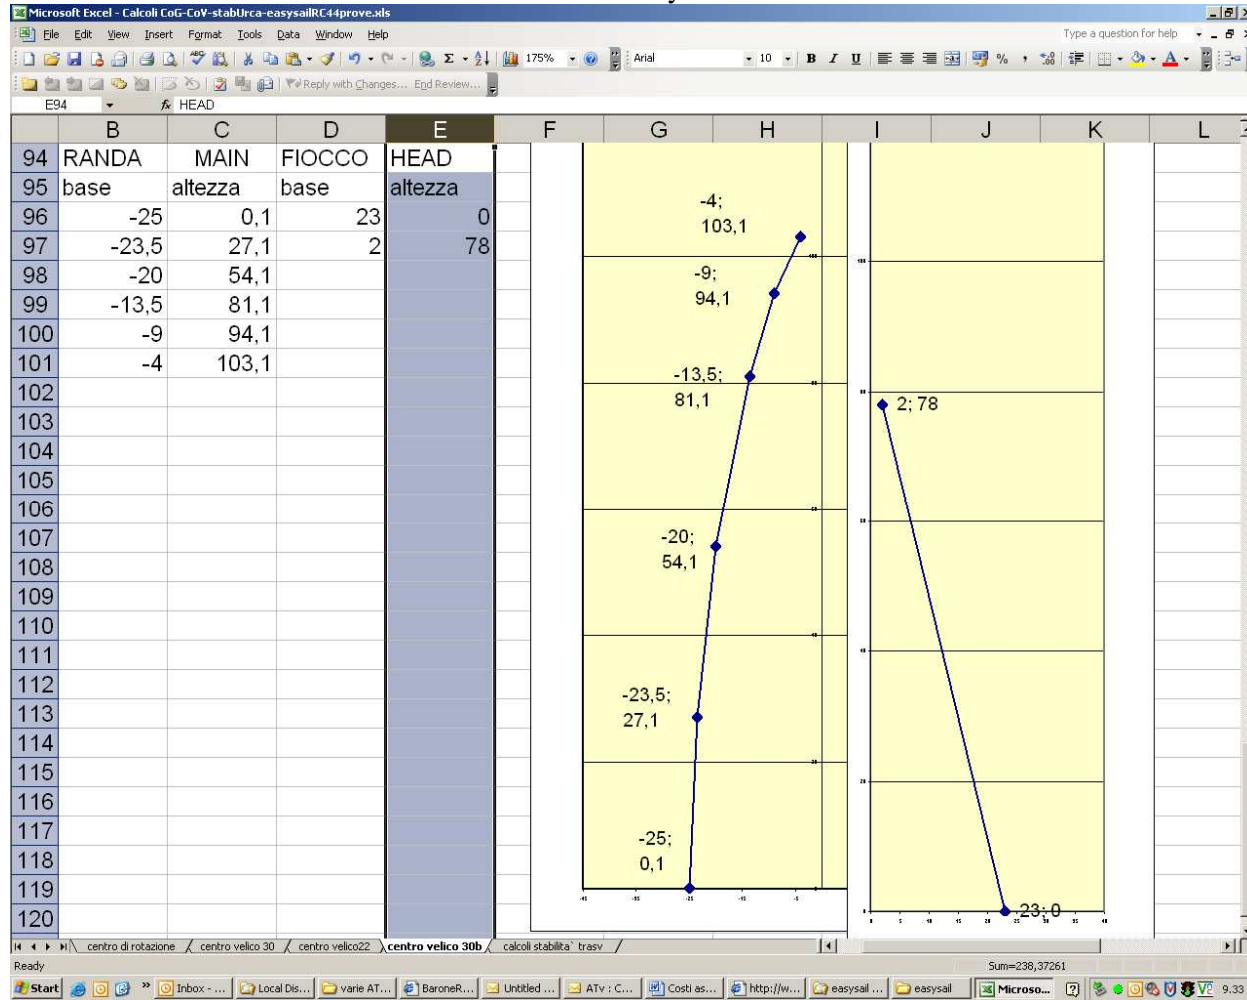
Microsoft Excel - Calcoli CoG-CoV-stabUrca-easysailRC44prove.xls

File Edit View Insert Format Tools Data Window Help

Type a question for help

175% Arial 10 B I U %

Reply with Changes... End Review...

E94 HEAD

| | B | C | D | E |
|---|---|---|---|---|
| 94 | RANDA | MAIN | FIOCCO | HEAD |
| 95 | base | altezza | base | altezza |
| 96 | -25 | 0,1 | 23 | 0 |
| 97 | -23,5 | 27,1 | 2 | 78 |
| 98 | -20 | 54,1 | | |
| 99 | -13,5 | 81,1 | | |
| 100 | -9 | 94,1 | | |
| 101 | -4 | 103,1 | | |
| 102 | | | | |
| 103 | | | | |
| 104 | | | | |
| 105 | | | | |
| 106 | | | | |
| 107 | | | | |
| 108 | | | | |
| 109 | | | | |
| 110 | | | | |
| 111 | | | | |
| 112 | | | | |
| 113 | | | | |
| 114 | | | | |
| 115 | | | | |
| 116 | | | | |
| 117 | | | | |
| 118 | | | | |
| 119 | | | | |
| 120 | | | | |

F G H I J K L

-4; 103,1
-9; 94,1
-13,5; 81,1
-20; 54,1
-23,5; 27,1
-25; 0,1

2; 78
23; 0

centro di rotazione / centro velico 30 / centro velico22 / centro velico 30b / calcoli stabilita` trasv

Ready Sum=238,37261

Start Inbox - ... Local Dis... varie AT... BaroneR... Untitled ... ATv : C... Costi as... http://w... easysail ... easysail Microso... 9.33